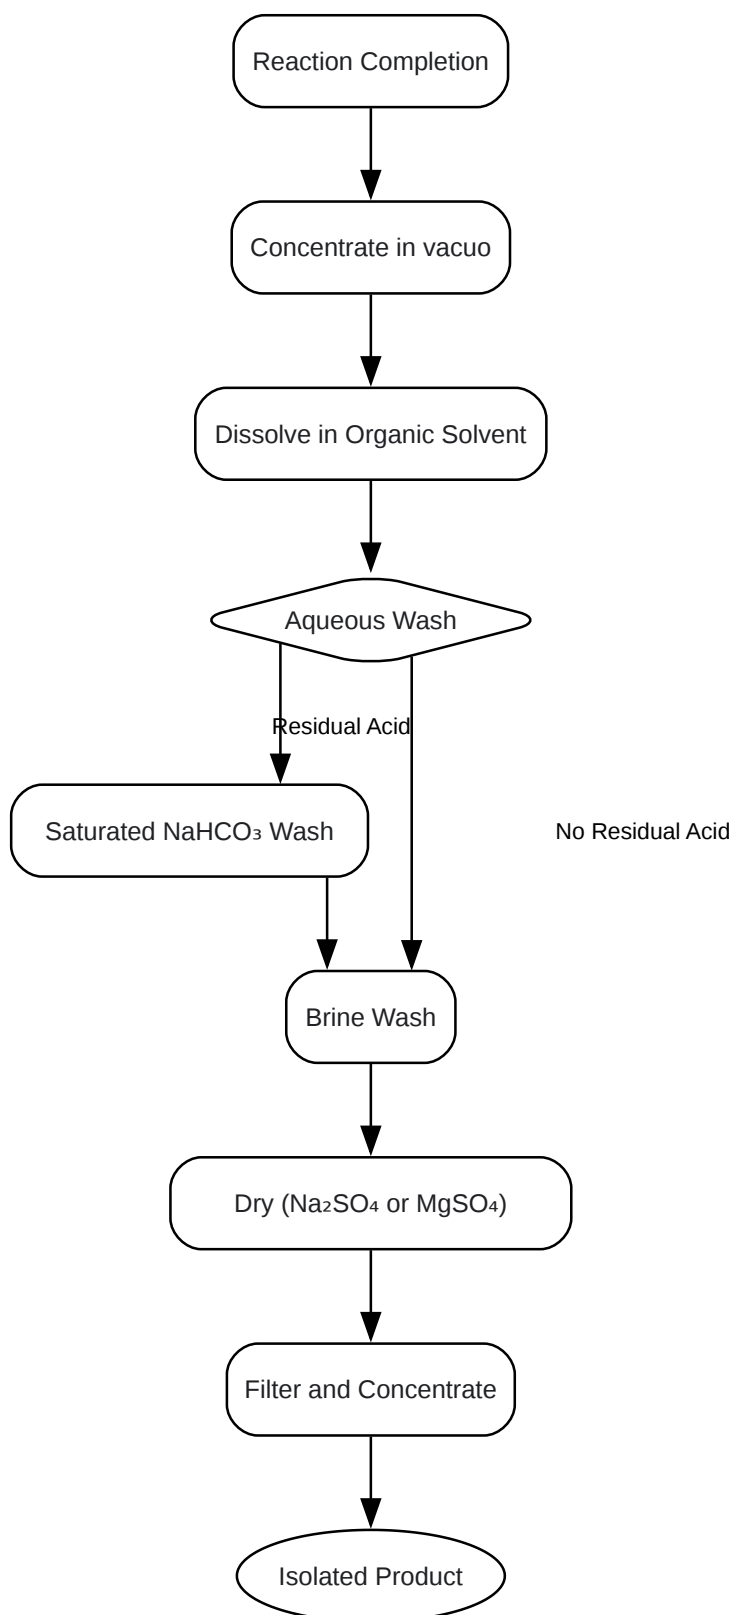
Reaction Completion

Concentrate in vacuo

Dissolve in Organic Solvent

Aqueous Wash

Residual Acid

Saturated $NaHCO_3$ Wash

No Residual Acid

Brine Wash

Dry ($Na_2SO_4$ or $MgSO_4$)

Filter and Concentrate

Isolated Product